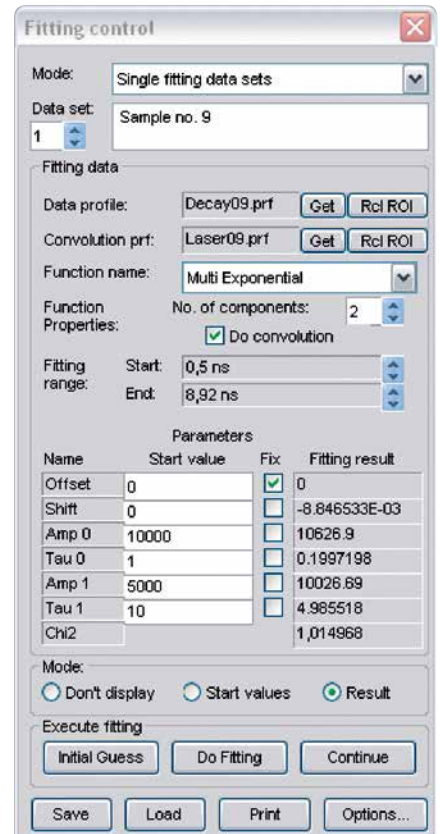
Fitting control

Mode: Single fitting data sets

Data set: 1

Sample no. 9

Fitting data

Data profile: Decay09.prf Get Rcl ROI

Convolution prf: Laser09.prf Get Rcl ROI

Function name: Multi Exponential

Function Properties: No. of components: 2

Do convolution

Fitting range: Start: 0,5 ns

End: 8,92 ns

Parameters

| Name | Start value | Fix | Fitting result |
|---|---|---|---|
| Offset | 0 | ✓ | 0 |
| Shift | 0 | | -8.846533E-03 |
| Amp 0 | 10000 | | 10626.9 |
| Tau 0 | 1 | | 0.1997198 |
| Amp 1 | 5000 | | 10026.69 |
| Tau 1 | 10 | | 4.985518 |
| Chi2 | | | 1,014968 |

Mode:

Don't display Start values Result

Execute fitting

Initial Guess Do Fitting Continue

Save Load Print Options...